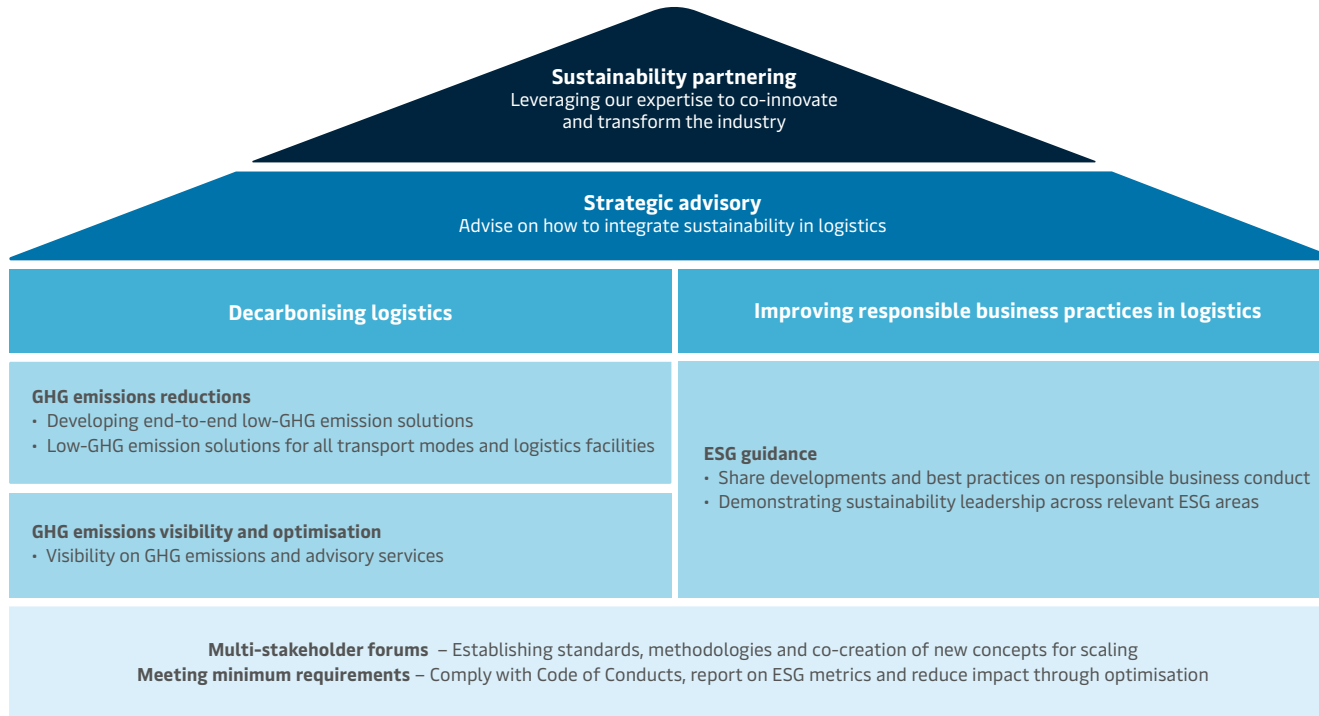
Sustainability partnering
Leveraging our expertise to co-innovate and transform the industry

Strategic advisory
Advise on how to integrate sustainability in logistics

Decarbonising logistics

GHG emissions reductions
• Developing end-to-end low-GHG emission solutions
• Low-GHG emission solutions for all transport modes and logistics facilities

GHG emissions visibility and optimisation
• Visibility on GHG emissions and advisory services

Improving responsible business practices in logistics

ESG guidance
• Share developments and best practices on responsible business conduct
• Demonstrating sustainability leadership across relevant ESG areas

Multi-stakeholder forums – Establishing standards, methodologies and co-creation of new concepts for scaling
Meeting minimum requirements – Comply with Code of Conducts, report on ESG metrics and reduce impact through optimisation